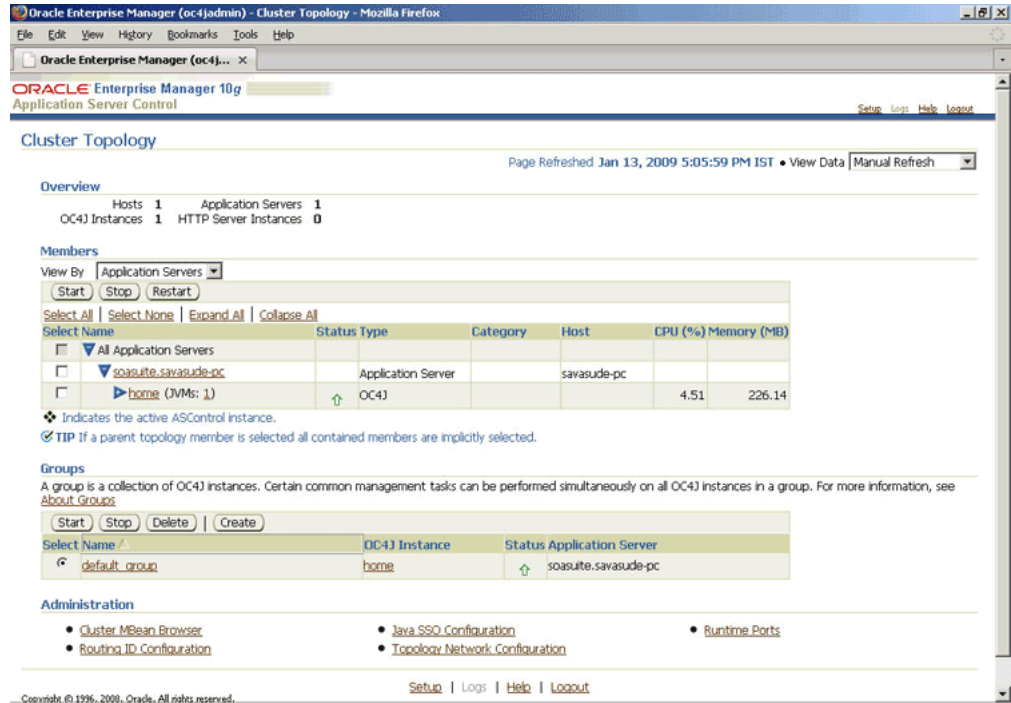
Oracle Enterprise Manager (oc4jadmin) - Cluster Topology - Mozilla Firefox

File Edit View History Bookmarks Tools Help

Oracle Enterprise Manager (oc4j... ×

ORACLE Enterprise Manager 10g
Application Server Control

Setup Logs Help Logout

Cluster Topology

Page Refreshed Jan 13, 2009 5:05:59 PM IST • View Data Manual Refresh

Overview

Hosts 1 Application Servers 1
OC4J Instances 1 HTTP Server Instances 0

Members

View By Application Servers

Start Stop Restart

Select All | Select None | Expand All | Collapse All

| Select | Name | Status | Type | Category | Host | CPU (%) | Memory (MB) |
|---|---|---|---|---|---|---|---|
| | All Application Servers | | | | | | |
| | soasuite.savasude-pc | | Application Server | | savasude-pc | | |
| | home (JVMs: 1) | | OC4J | | | 4.51 | 226.14 |

Indicates the active ASControl instance.

TIP If a parent topology member is selected all contained members are implicitly selected.

Groups

A group is a collection of OC4J instances. Certain common management tasks can be performed simultaneously on all OC4J instances in a group. For more information, see About Groups

Start Stop Delete | Create

| Select | Name | OC4J Instance | Status | Application Server |
|---|---|---|---|---|
| | default_group | home | | soasuite.savasude-pc |

Administration

• Cluster MBean Browser
• Routing ID Configuration
• Java SSO Configuration
• Topology Network Configuration
• Runtime Ports

Setup | Logs | Help | Logout

Copyright © 1996, 2008, Oracle. All rights reserved.